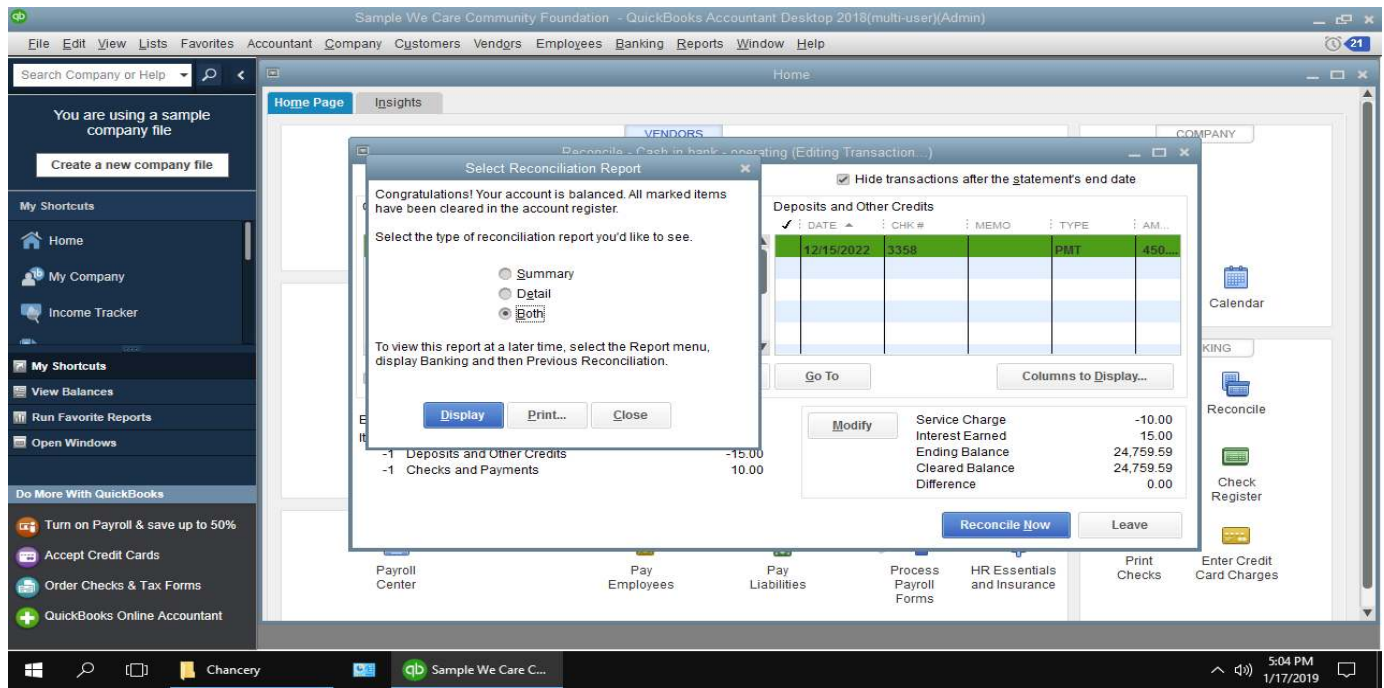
Sample We Care Community Foundation - QuickBooks Accountant Desktop 2018(multi-user)(Admin)

File Edit View Lists Favorites Accountant Company Customers Vendors Employees Banking Reports Window Help

21

Search Company or Help

You are using a sample company file

Create a new company file

My Shortcuts

Home

My Company

Income Tracker

My Shortcuts

View Balances

Run Favorite Reports

Open Windows

Do More With QuickBooks

Turn on Payroll & save up to 50%

Accept Credit Cards

Order Checks & Tax Forms

QuickBooks Online Accountant

Home

Home Page Insights

VENDORS

COMPANY

Reconcile - Cash in bank - operating (Editing Transaction...)

Hide transactions after the statement's end date

Deposits and Other Credits

| ✓ | DATE ▲ | CHK # | MEMO | TYPE | AM... |
|---|---|---|---|---|---|
| | 12/15/2022 | 3358 | | PMT | 450... |

Go To

Columns to Display...

-1 Deposits and Other Credits -15.00
-1 Checks and Payments 10.00

Modify

Service Charge -10.00
Interest Earned 15.00
Ending Balance 24,759.59
Cleared Balance 24,759.59
Difference 0.00

Reconcile Now

Leave

Select Reconciliation Report

Congratulations! Your account is balanced. All marked items have been cleared in the account register.

Select the type of reconciliation report you'd like to see.

Summary
Detail
Both

To view this report at a later time, select the Report menu, display Banking and then Previous Reconciliation.

Display Print... Close

Calendar

KING

Reconcile

Check Register

Payroll Center

Pay Employees

Pay Liabilities

Process Payroll Forms

HR Essentials and Insurance

Print Checks

Enter Credit Card Charges

Chancery

Sample We Care C...

5:04 PM 1/17/2019